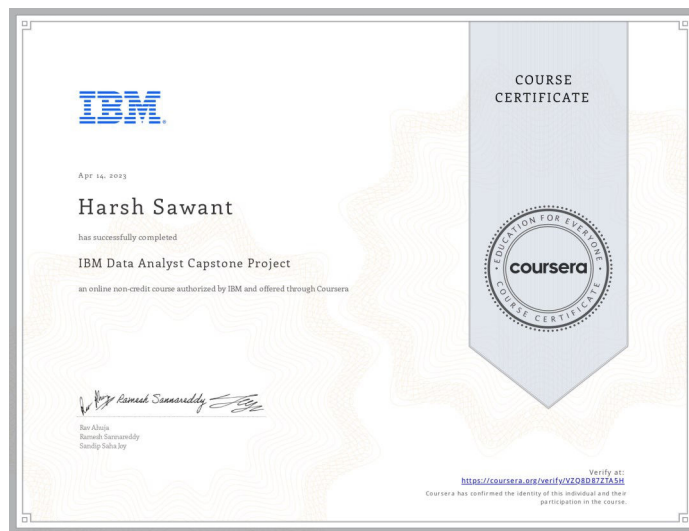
IBM

COURSE CERTIFICATE

Apr 14, 2023

Harsh Sawant

has successfully completed

IBM Data Analyst Capstone Project

an online non-credit course authorized by IBM and offered through Coursera

EDUCATION FOR EVERYONE
coursera
COURSE CERTIFICATE

Ramesh Sannareddy

Rav Ahuja
Ramesh Sannareddy
Sandip Saha Joy

Verify at:
https://coursera.org/verify/VZQ8D87ZTA5H

Coursera has confirmed the identity of this individual and their participation in the course.